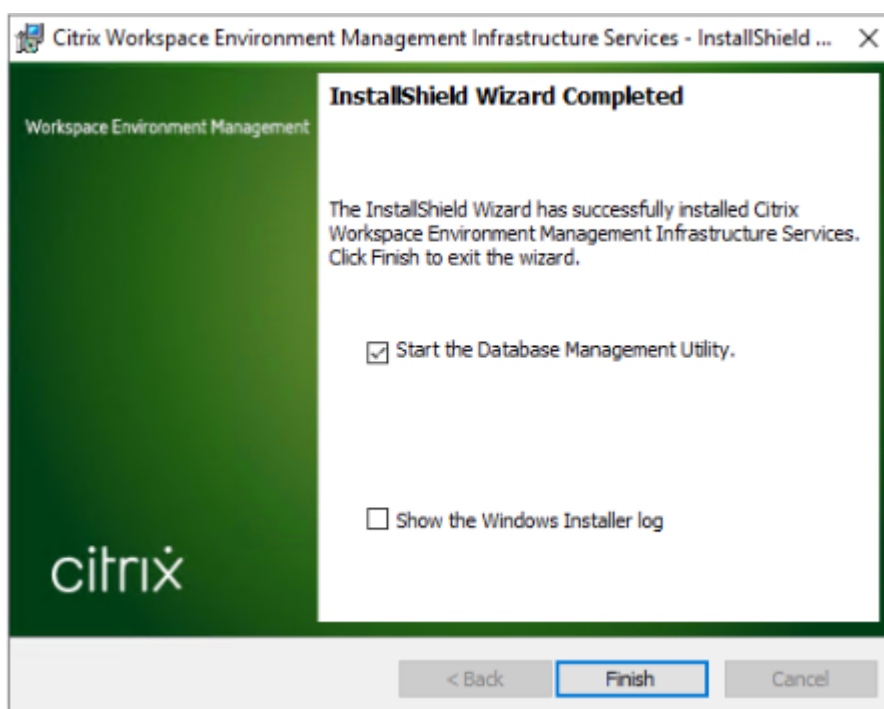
Citrix Workspace Environment Management Infrastructure Services - InstallShield ... ×

Workspace Environment Management

InstallShield Wizard Completed

The InstallShield Wizard has successfully installed Citrix Workspace Environment Management Infrastructure Services. Click Finish to exit the wizard.

☑ Start the Database Management Utility.

☐ Show the Windows Installer log

citrix

< Back

Finish

Cancel